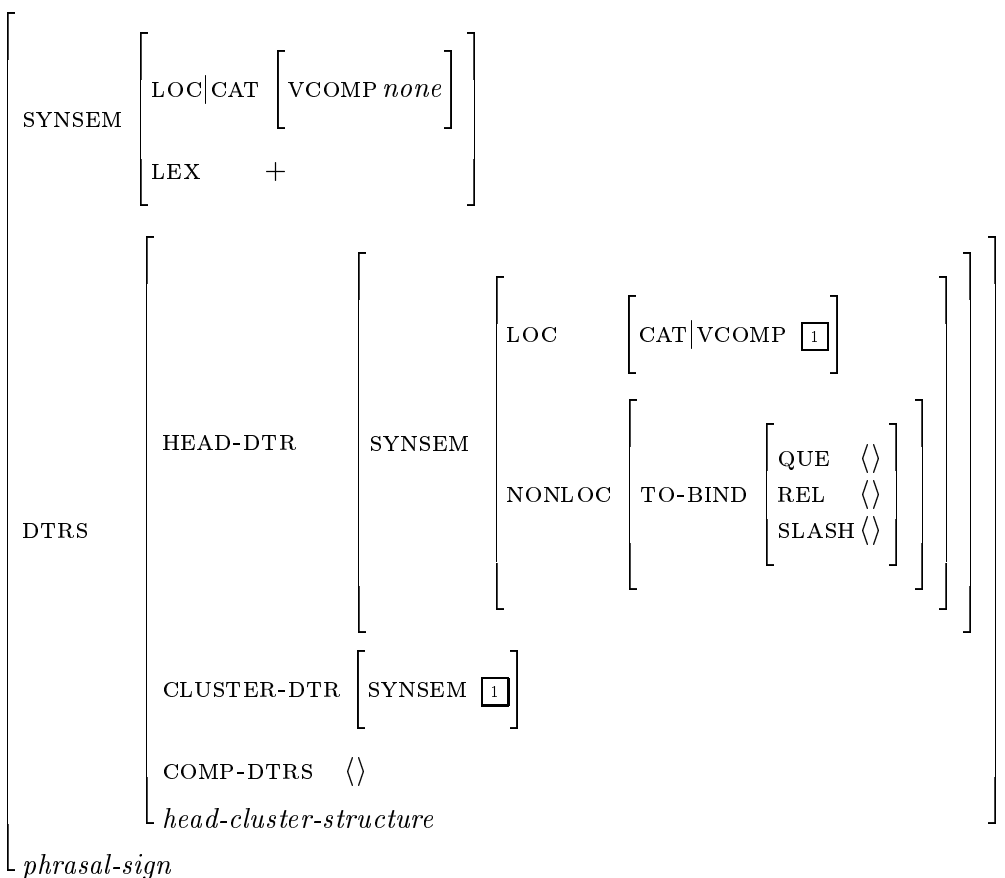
SYNSEM
LOC|CAT [VCOMP *none*]
LEX +

DTRS
HEAD-DTR
SYNSEM
LOC [CAT|VCOMP 1]
NONLOC
TO-BIND
QUE $\langle\rangle$
REL $\langle\rangle$
SLASH $\langle\rangle$

CLUSTER-DTR [SYNSEM 1]

COMP-DTRS $\langle\rangle$

*head-cluster-structure*

*phrasal-sign*